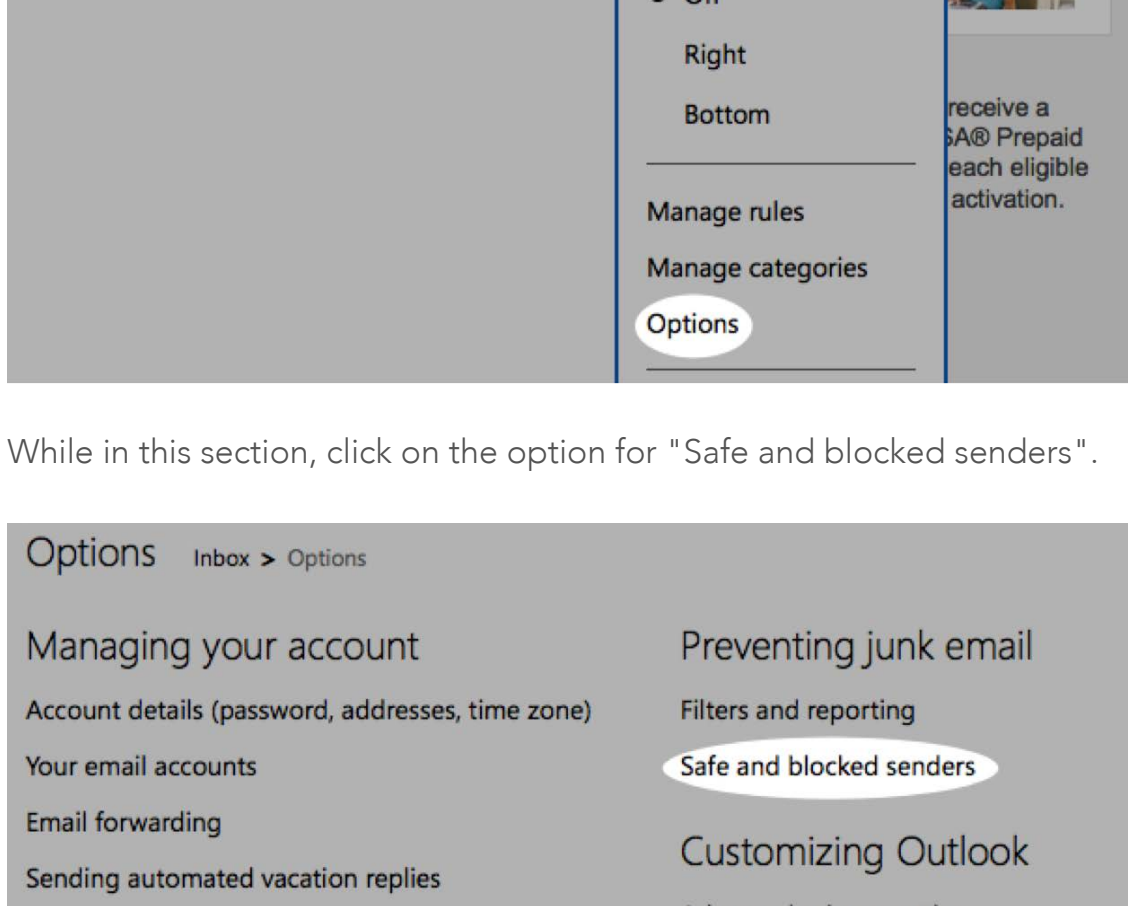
Right

Bottom

receive a
A® Prepaid
each eligible
activation.

Manage rules

Manage categories

Options

While in this section, click on the option for "Safe and blocked senders".

Options Inbox > Options

Managing your account

Account details (password, addresses, time zone)

Your email accounts

Email forwarding

Sending automated vacation replies

Preventing junk email

Filters and reporting

Safe and blocked senders

Customizing Outlook